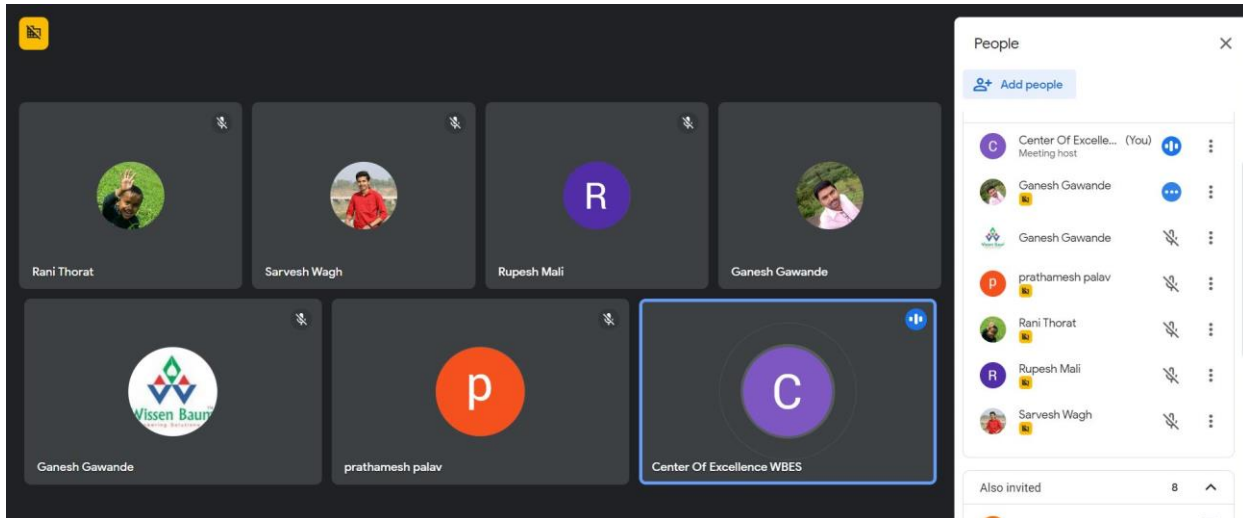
Rani Thorat

Sarvesh Wagh

R

Rupesh Mali

Ganesh Gawande

Wissen Baum

Ganesh Gawande

p

prathamesh palav

C

Center Of Excellence WBES

People

Add people

C Center Of Excelle... (You)
Meeting host

Ganesh Gawande

Ganesh Gawande

p prathamesh palav

Rani Thorat

R Rupesh Mali

Sarvesh Wagh

Also invited 8